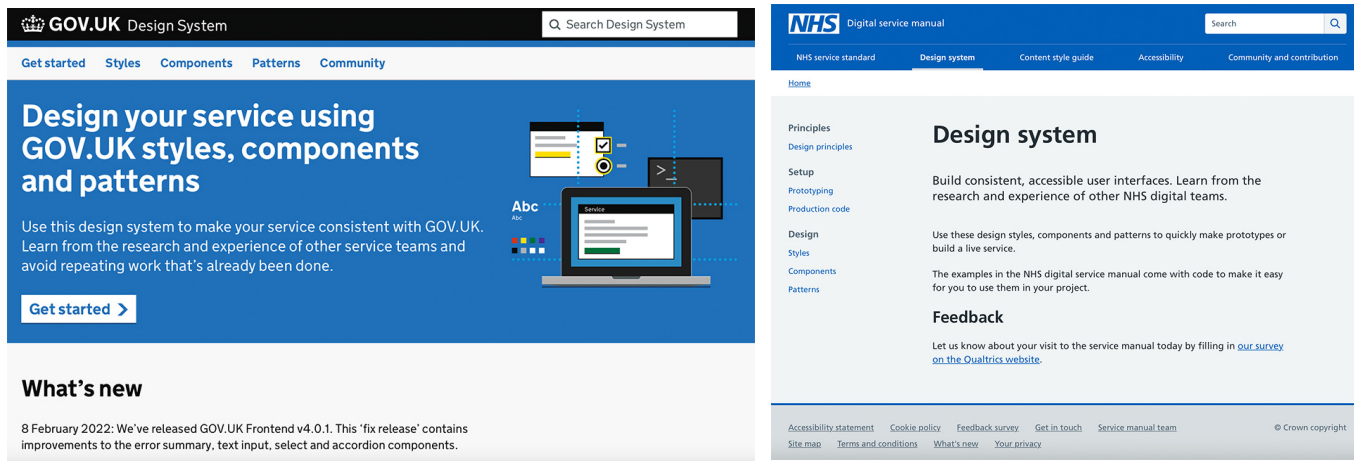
GOV.UK Design System

Search Design System

Get started Styles Components Patterns Community

Design your service using GOV.UK styles, components and patterns

Use this design system to make your service consistent with GOV.UK. Learn from the research and experience of other service teams and avoid repeating work that's already been done.

Get started

Abc
Abc

Service

>_

What's new

8 February 2022: We've released GOV.UK Frontend v4.0.1. This 'fix release' contains improvements to the error summary, text input, select and accordion components.

NHS Digital service manual

Search

NHS service standard Design system Content style guide Accessibility Community and contribution

Home

Principles
Design principles

Setup
Prototyping
Production code

Design
Styles
Components
Patterns

Design system

Build consistent, accessible user interfaces. Learn from the research and experience of other NHS digital teams.

Use these design styles, components and patterns to quickly make prototypes or build a live service.

The examples in the NHS digital service manual come with code to make it easy for you to use them in your project.

Feedback

Let us know about your visit to the service manual today by filling in our survey on the Qualtrics website.

Accessibility statement Cookie policy Feedback survey Get in touch Service manual team
Site map Terms and conditions What's new Your privacy

© Crown copyright